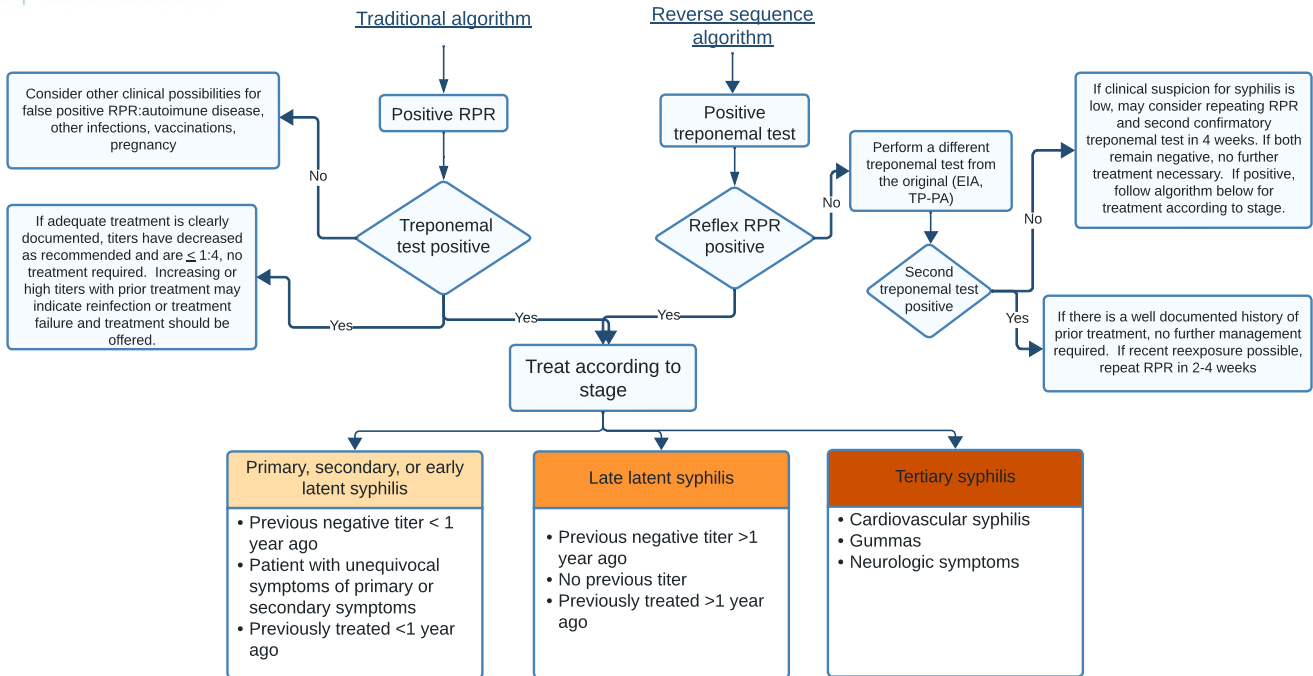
Traditional algorithm

Reverse sequence algorithm

Positive RPR

Positive treponemal test

Consider other clinical possibilities for false positive RPR:autoimune disease, other infections, vaccinations, pregnancy

No

Treponemal test positive

Reflex RPR positive

No

Perform a different treponemal test from the original (EIA, TP-PA)

If clinical suspicion for syphilis is low, may consider repeating RPR and second confirmatory treponemal test in 4 weeks. If both remain negative, no further treatment necessary. If positive, follow algorithm below for treatment according to stage.

No

Second treponemal test positive

If adequate treatment is clearly documented, titers have decreased as recommended and are $\leq$ 1:4, no treatment required. Increasing or high titers with prior treatment may indicate reinfection or treatment failure and treatment should be offered.

Yes

Yes

Yes

Yes

If there is a well documented history of prior treatment, no further management required. If recent reexposure possible, repeat RPR in 2-4 weeks

Treat according to stage

Primary, secondary, or early latent syphilis

- Previous negative titer < 1 year ago
- Patient with unequivocal symptoms of primary or secondary symptoms
- Previously treated <1 year ago

Late latent syphilis

- Previous negative titer >1 year ago
- No previous titer
- Previously treated >1 year ago

Tertiary syphilis

- Cardiovascular syphilis
- Gummas
- Neurologic symptoms